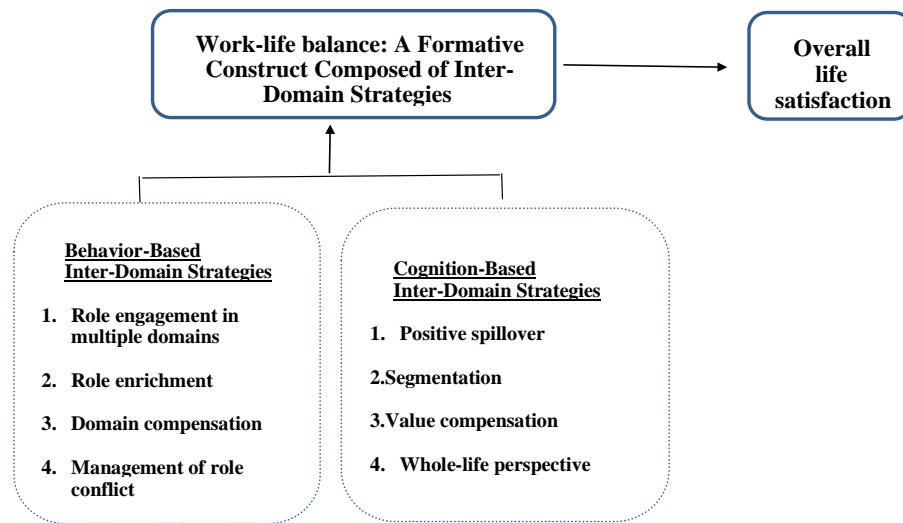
Work-life balance: A Formative Construct Composed of Inter-Domain Strategies

Overall life satisfaction

Behavior-Based Inter-Domain Strategies

1. Role engagement in multiple domains

2. Role enrichment

3. Domain compensation

4. Management of role conflict

Cognition-Based Inter-Domain Strategies

1. Positive spillover

2.Segmentation

3.Value compensation

4. Whole-life perspective